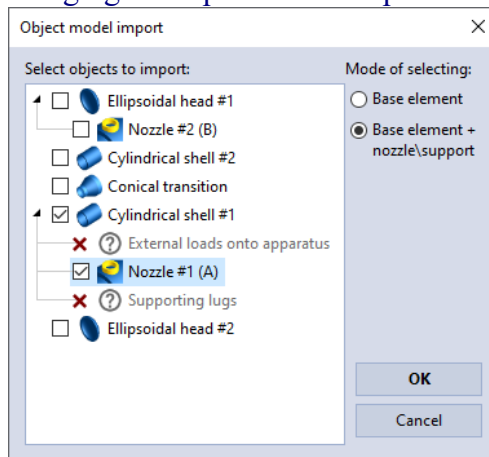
Object model import

Select objects to import:

Ellipsoidal head #1
Nozzle #2 (B)
Cylindrical shell #2
Conical transition
Cylindrical shell #1
External loads onto apparatus
Nozzle #1 (A)
Supporting lugs
Ellipsoidal head #2

Mode of selecting:
Base element
Base element + nozzle\support

OK
Cancel